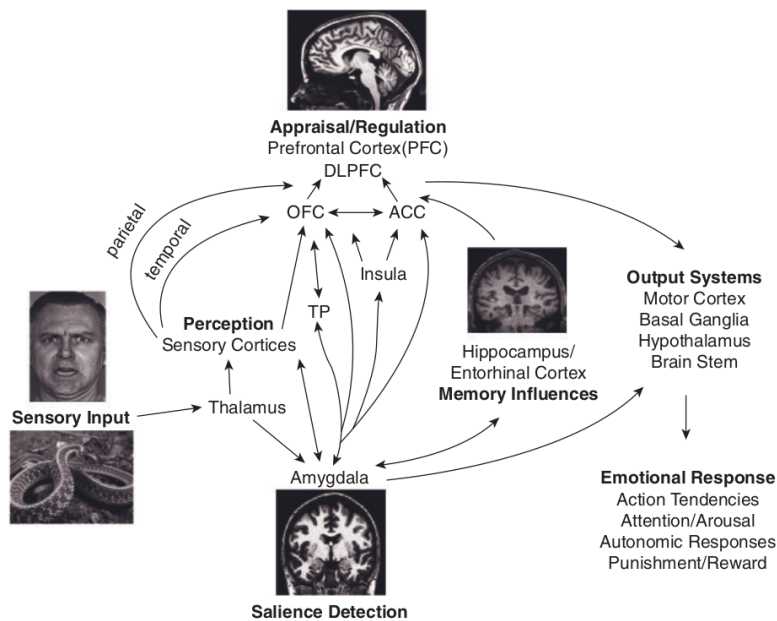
Appraisal/Regulation
Prefrontal Cortex(PFC)
DLPFC

OFC
ACC

parietal

temporal

Insula

TP

Perception
Sensory Cortices

Hippocampus/
Entorhinal Cortex
Memory Influences

Output Systems
Motor Cortex
Basal Ganglia
Hypothalamus
Brain Stem

Sensory Input

Thalamus

Amygdala

Emotional Response
Action Tendencies
Attention/Arousal
Autonomic Responses
Punishment/Reward

Salience Detection